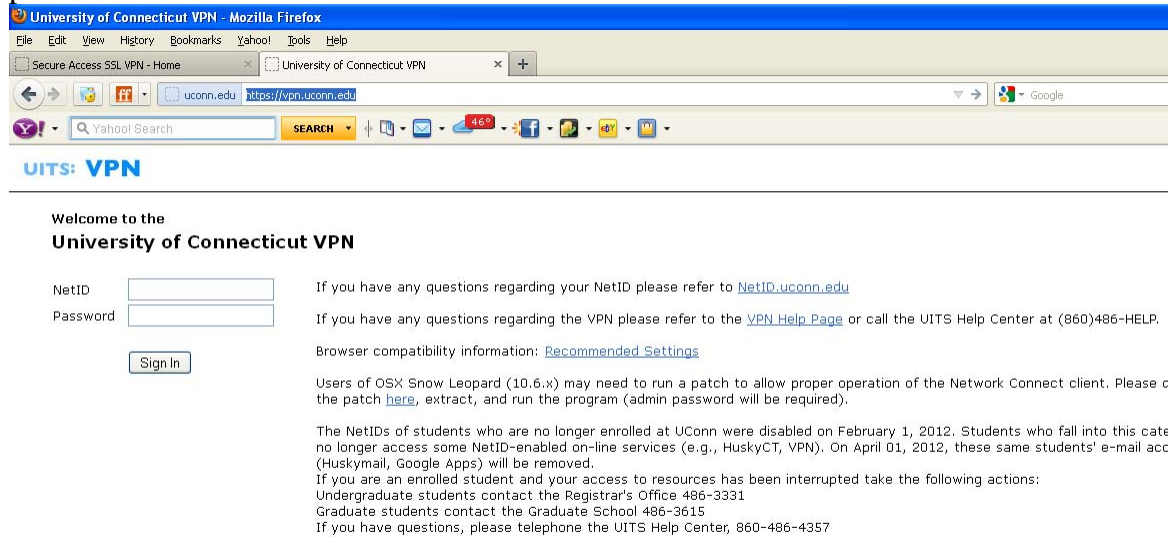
University of Connecticut VPN - Mozilla Firefox
File Edit View History Bookmarks Yahoo! Tools Help
Secure Access SSL VPN - Home ×
University of Connecticut VPN × +
uconn.edu https://vpn.uconn.edu
Google
Yahoo! Search SEARCH 46°

UITS: VPN

Welcome to the
University of Connecticut VPN

NetID
Password
Sign In

If you have any questions regarding your NetID please refer to NetID.uconn.edu

If you have any questions regarding the VPN please refer to the VPN Help Page or call the UITS Help Center at (860)486-HELP.

Browser compatibility information: Recommended Settings

Users of OSX Snow Leopard (10.6.x) may need to run a patch to allow proper operation of the Network Connect client. Please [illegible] the patch here, extract, and run the program (admin password will be required).

The NetIDs of students who are no longer enrolled at UConn were disabled on February 1, 2012. Students who fall into this cate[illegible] no longer access some NetID-enabled on-line services (e.g., HuskyCT, VPN). On April 01, 2012, these same students' e-mail acc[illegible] (Huskymail, Google Apps) will be removed.
If you are an enrolled student and your access to resources has been interrupted take the following actions:
Undergraduate students contact the Registrar's Office 486-3331
Graduate students contact the Graduate School 486-3615
If you have questions, please telephone the UITS Help Center, 860-486-4357